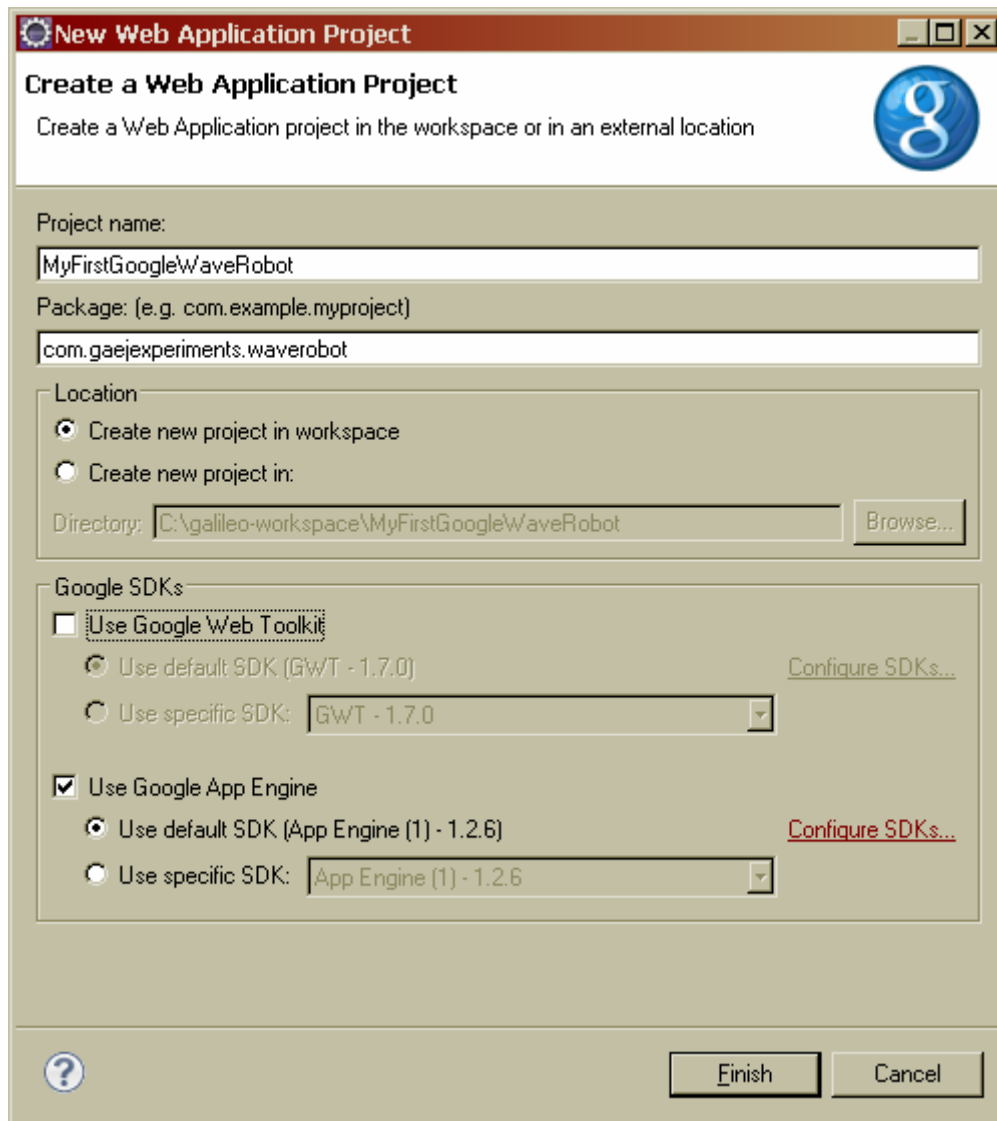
New Web Application Project

Create a Web Application Project

Create a Web Application project in the workspace or in an external location

Project name:

MyFirstGoogleWaveRobot

Package: (e.g. com.example.myproject)

com.gaejexperiments.waverobot

Location

Create new project in workspace

Create new project in:

Directory: C:\galileo-workspace\MyFirstGoogleWaveRobot

Browse...

Google SDKs

Use Google Web Toolkit

Use default SDK (GWT - 1.7.0)

Configure SDKs...

Use specific SDK: GWT - 1.7.0

Use Google App Engine

Use default SDK (App Engine (1) - 1.2.6)

Configure SDKs...

Use specific SDK: App Engine (1) - 1.2.6

Finish

Cancel